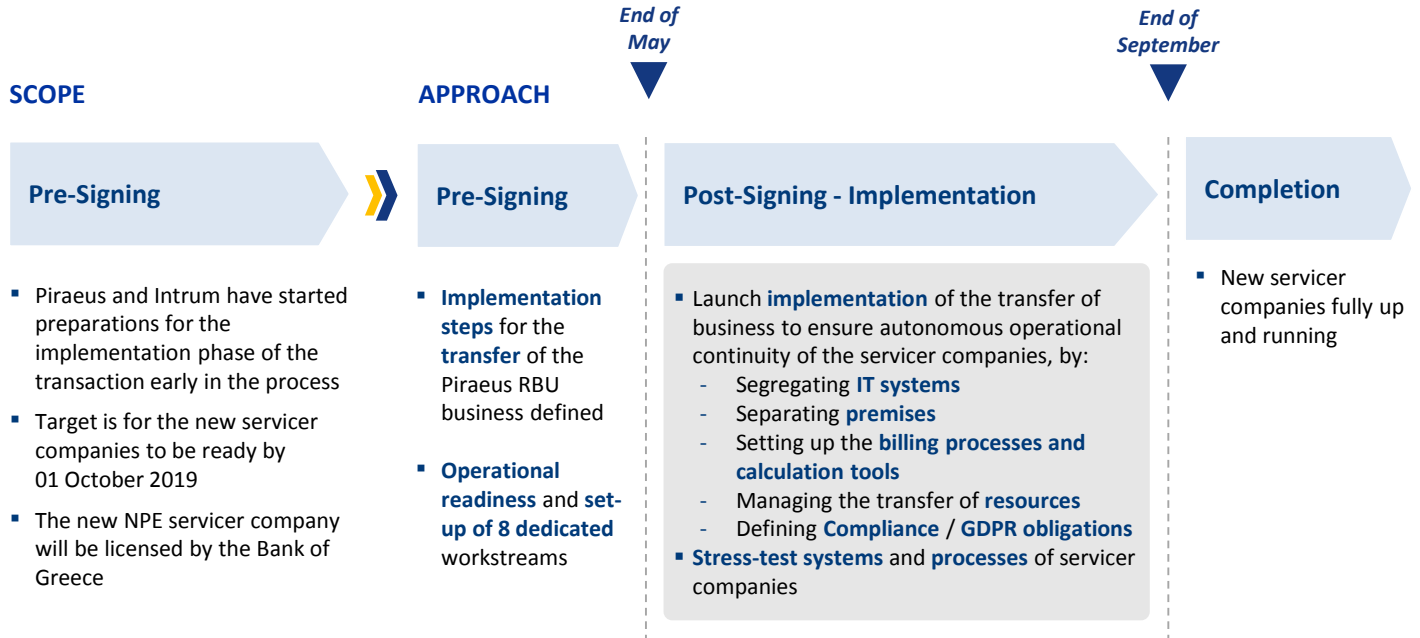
SCOPE

APPROACH

End of May

End of September

Pre-Signing

Pre-Signing

Post-Signing - Implementation

Completion

- Piraeus and Intrum have started preparations for the implementation phase of the transaction early in the process
- Target is for the new servicer companies to be ready by 01 October 2019
- The new NPE servicer company will be licensed by the Bank of Greece

- Implementation steps for the transfer of the Piraeus RBU business defined
- Operational readiness and set-up of 8 dedicated workstreams

- Launch implementation of the transfer of business to ensure autonomous operational continuity of the servicer companies, by:
  - Segregating IT systems
  - Separating premises
  - Setting up the billing processes and calculation tools
  - Managing the transfer of resources
  - Defining Compliance / GDPR obligations
- Stress-test systems and processes of servicer companies

- New servicer companies fully up and running